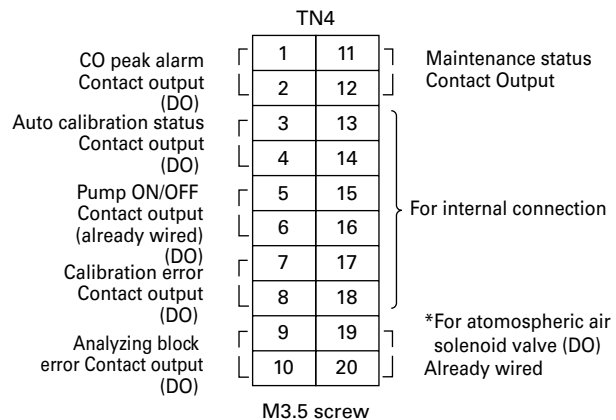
TN4

CO peak alarm Contact output (DO)

Auto calibration status Contact output (DO)

Pump ON/OFF Contact output (already wired) (DO)

Calibration error Contact output (DO)

Analyzing block error Contact output (DO)

| 1 | 11 |
|---|---|
| 2 | 12 |
| 3 | 13 |
| 4 | 14 |
| 5 | 15 |
| 6 | 16 |
| 7 | 17 |
| 8 | 18 |
| 9 | 19 |
| 10 | 20 |

Maintenance status Contact Output

For internal connection

*For atmospheric air solenoid valve (DO) Already wired

M3.5 screw